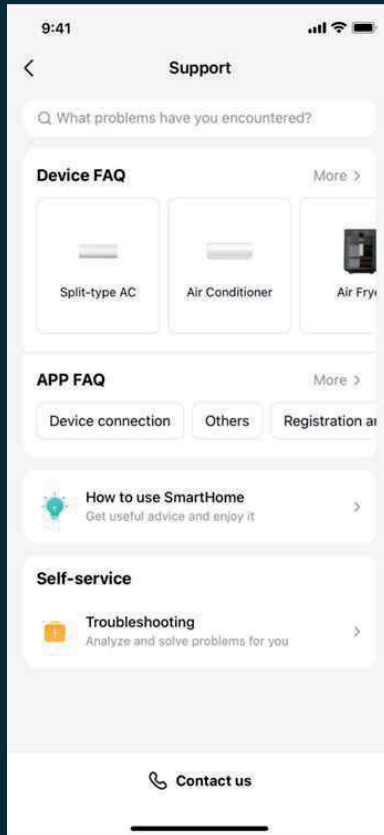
9:41

Support

What problems have you encountered?

Device FAQ

More >

Split-type AC

Air Conditioner

Air Fry

APP FAQ

More >

Device connection

Others

Registration ar

How to use SmartHome

Get useful advice and enjoy it

Self-service

Troubleshooting

Analyze and solve problems for you

Contact us